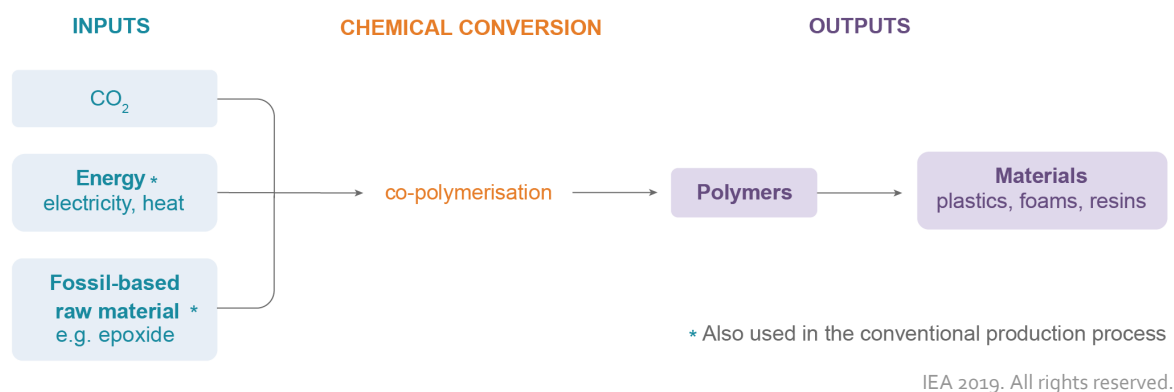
INPUTS

CHEMICAL CONVERSION

OUTPUTS

$CO_2$

Energy * electricity, heat

Fossil-based raw material * e.g. epoxide

co-polymerisation

Polymers

Materials plastics, foams, resins

* Also used in the conventional production process

IEA 2019. All rights reserved.